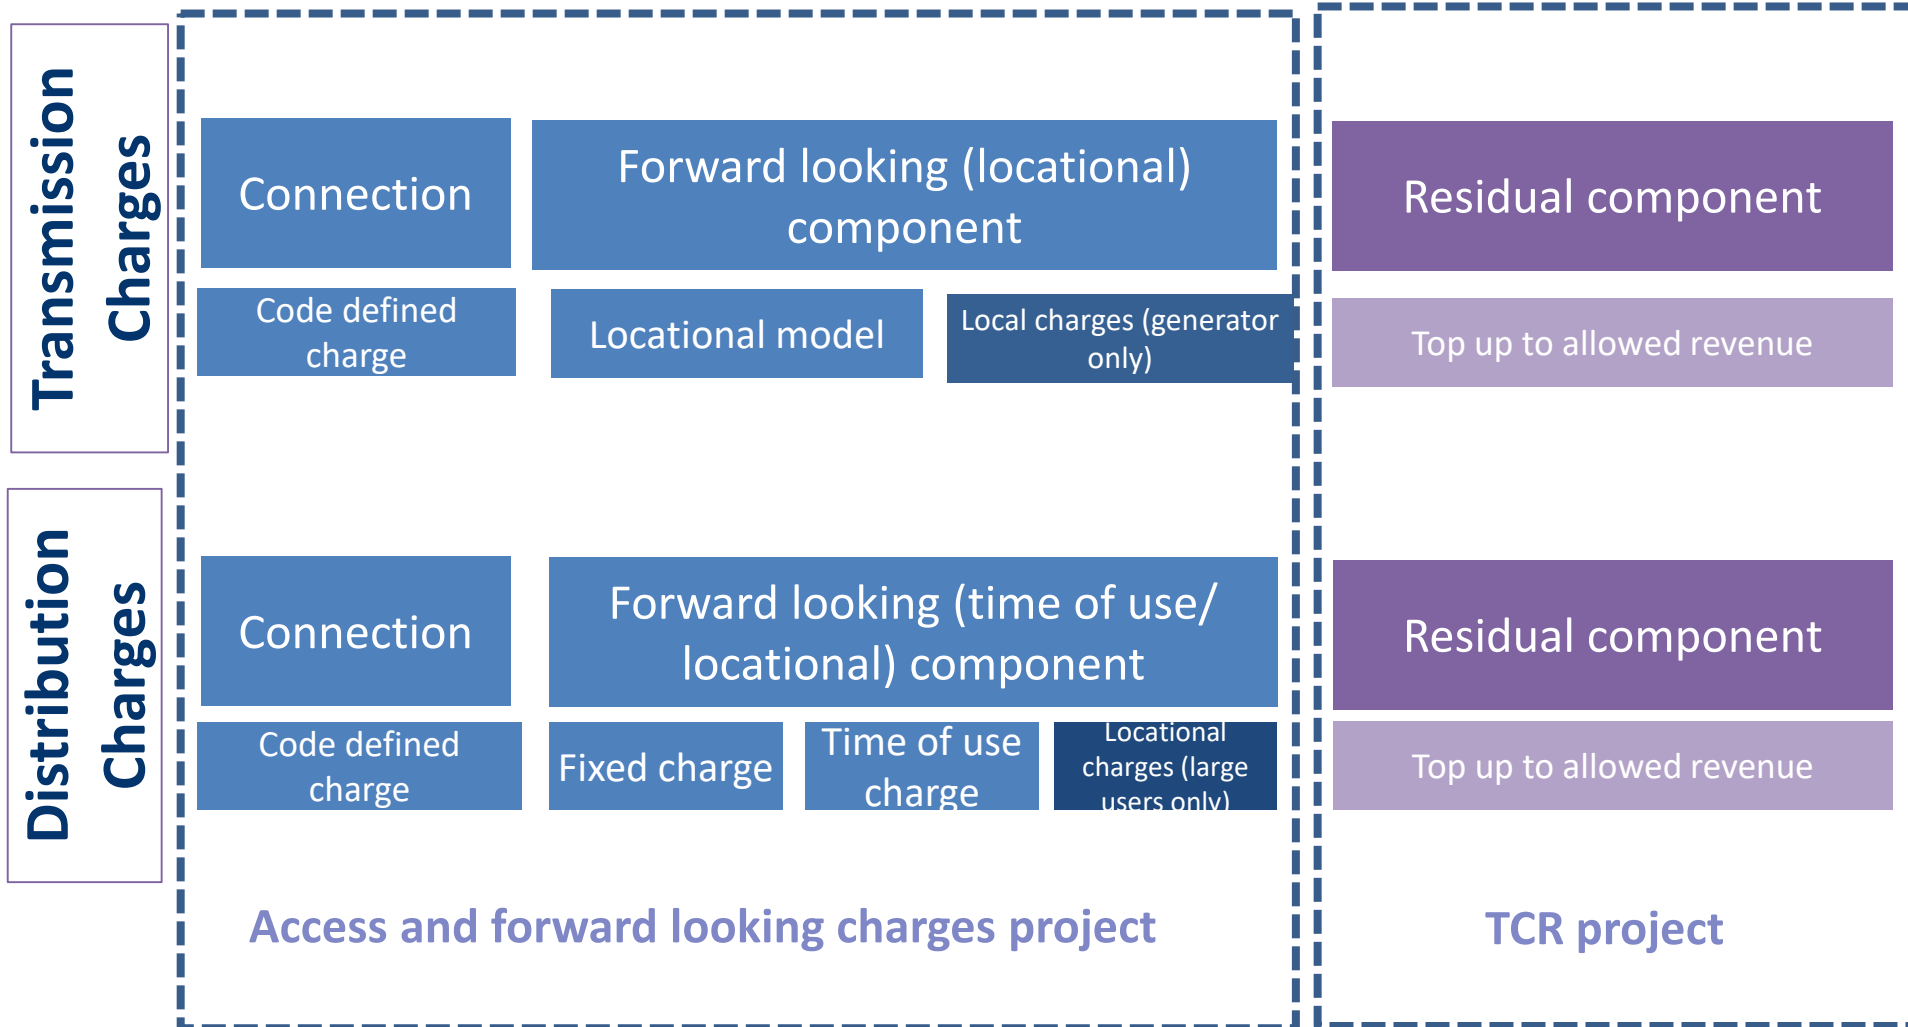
Transmission Charges

Connection

Forward looking (locational) component

Residual component

Code defined charge

Locational model

Local charges (generator only)

Top up to allowed revenue

Distribution Charges

Connection

Forward looking (time of use/ locational) component

Residual component

Code defined charge

Fixed charge

Time of use charge

Locational charges (large users only)

Top up to allowed revenue

Access and forward looking charges project

TCR project